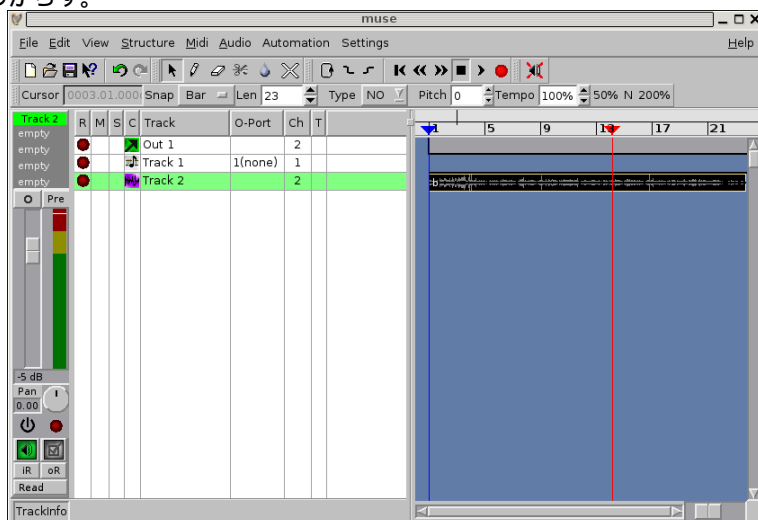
muse

File Edit View Structure Midi Audio Automation Settings Help

Cursor 0003.01.000 Snap Bar Len 23 Type NO Pitch 0 Tempo 100% 50% N 200%

Track 2
empty
empty
empty
empty

| R | M | S | C | Track | O-Port | Ch | T |
|---|---|---|---|---|---|---|---|
| | | | | Out 1 | | 2 | |
| | | | | Track 1 | 1(none) | 1 | |
| | | | | Track 2 | | 2 | |

1 5 9 13 17 21

O Pre

-5 dB
Pan
0.00

iR oR
Read

TrackInfo